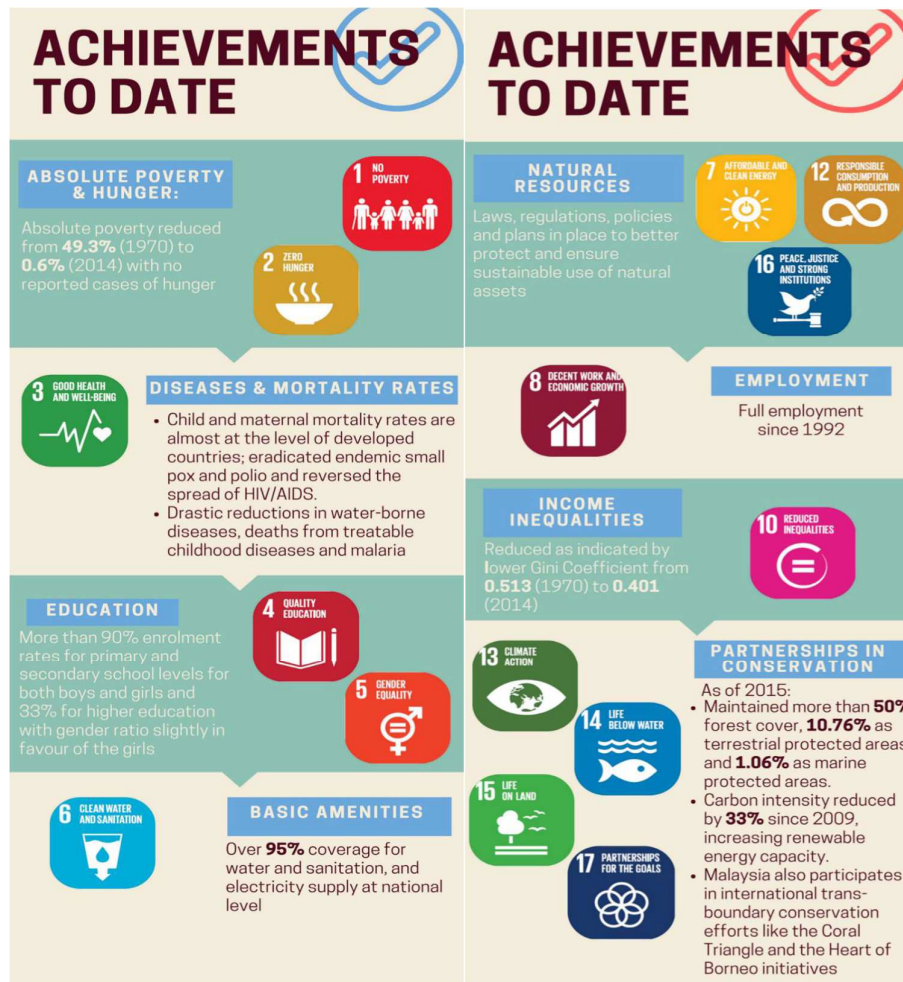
ACHIEVEMENTS TO DATE

ABSOLUTE POVERTY & HUNGER:

Absolute poverty reduced from **49.3%** (1970) to **0.6%** (2014) with no reported cases of hunger

1 NO POVERTY

2 ZERO HUNGER

3 GOOD HEALTH AND WELL-BEING

DISEASES & MORTALITY RATES

• Child and maternal mortality rates are almost at the level of developed countries; eradicated endemic small pox and polio and reversed the spread of HIV/AIDS.
• Drastic reductions in water-borne diseases, deaths from treatable childhood diseases and malaria

EDUCATION

More than 90% enrolment rates for primary and secondary school levels for both boys and girls and 33% for higher education with gender ratio slightly in favour of the girls

4 QUALITY EDUCATION

5 GENDER EQUALITY

6 CLEAN WATER AND SANITATION

BASIC AMENITIES

Over **95%** coverage for water and sanitation, and electricity supply at national level

ACHIEVEMENTS TO DATE

NATURAL RESOURCES

Laws, regulations, policies and plans in place to better protect and ensure sustainable use of natural assets

7 AFFORDABLE AND CLEAN ENERGY

12 RESPONSIBLE CONSUMPTION AND PRODUCTION

16 PEACE, JUSTICE AND STRONG INSTITUTIONS

8 DECENT WORK AND ECONOMIC GROWTH

EMPLOYMENT

Full employment since 1992

INCOME INEQUALITIES

Reduced as indicated by lower Gini Coefficient from **0.513** (1970) to **0.401** (2014)

10 REDUCED INEQUALITIES

13 CLIMATE ACTION

PARTNERSHIPS IN CONSERVATION

As of 2015:
• Maintained more than **50%** forest cover, **10.76%** as terrestrial protected areas and **1.06%** as marine protected areas.
• Carbon intensity reduced by **33%** since 2009, increasing renewable energy capacity.
• Malaysia also participates in international transboundary conservation efforts like the Coral Triangle and the Heart of Borneo initiatives

14 LIFE BELOW WATER

15 LIFE ON LAND

17 PARTNERSHIPS FOR THE GOALS